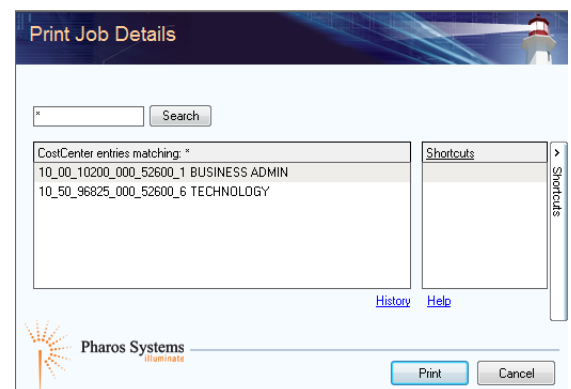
Print Job Details

*

Search

CostCenter entries matching: *

10_00_10200_000_52600_1 BUSINESS ADMIN

10_50_96825_000_52600_6 TECHNOLOGY

Shortcuts

>

Shortcuts

History

Help

Pharos Systems

illuminate

Print

Cancel